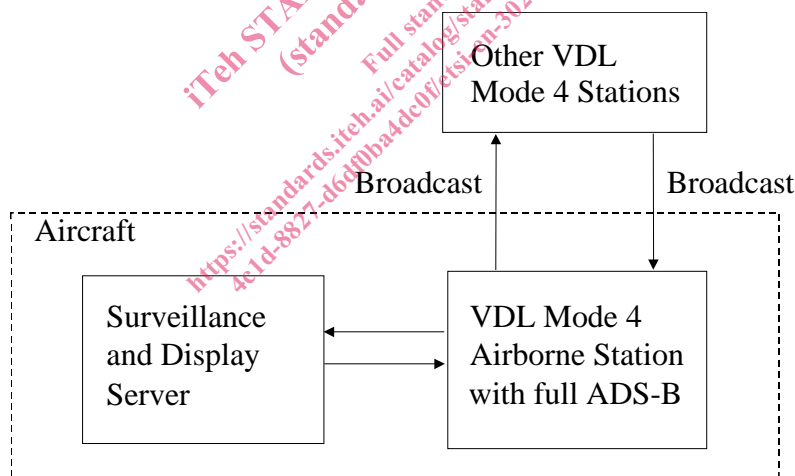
iTeh STA
(standa
Full stan
https://standards.iteh.ai/catalog/sta
4c1d-8827-d6df0ba4dc0f/etsi-en-302

Other VDL Mode 4 Stations

Broadcast

Broadcast

Aircraft

Surveillance and Display Server

VDL Mode 4 Airborne Station with full ADS-B